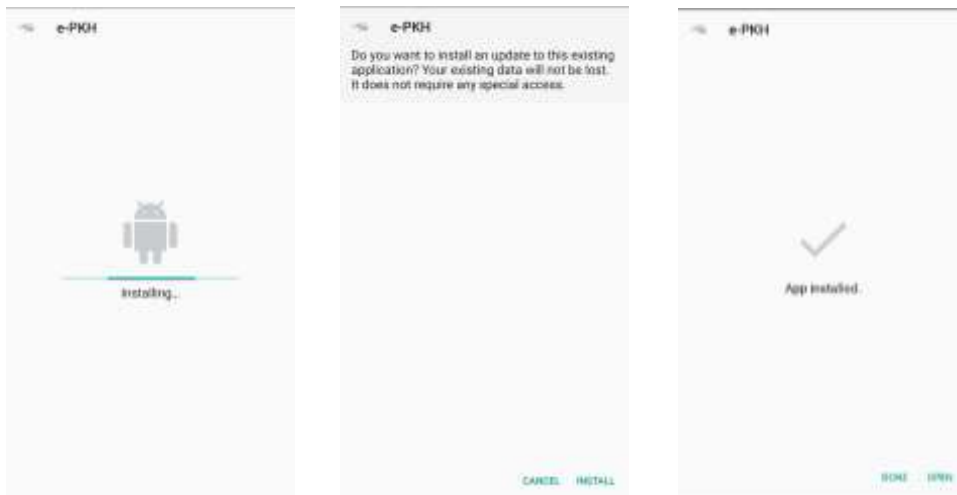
e-PKH

Installing...

e-PKH

Do you want to install an update to this existing application? Your existing data will not be lost. It does not require any special access.

CANCEL INSTALL

e-PKH

App installed.

DONE OPEN